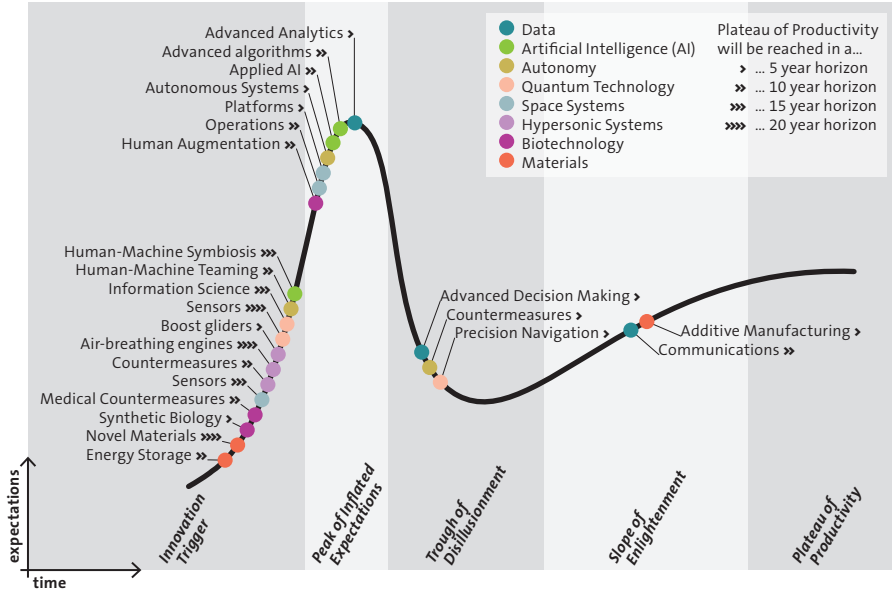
Data
Artificial Intelligence (AI)
Autonomy
Quantum Technology
Space Systems
Hypersonic Systems
Biotechnology
Materials

Plateau of Productivity will be reached in a...
› ... 5 year horizon
›› ... 10 year horizon
››› ... 15 year horizon
›››› ... 20 year horizon

Advanced Analytics ›
Advanced algorithms ››
Applied AI ››
Autonomous Systems ››
Platforms ››
Operations ››
Human Augmentation ››

Human-Machine Symbiosis ›››
Human-Machine Teaming ››
Information Science ››
Sensors ››››
Boost gliders ›
Air-breathing engines ›››
Countermeasures ›››
Sensors ›››
Medical Countermeasures ››
Synthetic Biology ›
Novel Materials ››››
Energy Storage ››

Advanced Decision Making ›
Countermeasures ›
Precision Navigation ›

Additive Manufacturing ›
Communications ››

Innovation Trigger
Peak of Inflated Expectations
Trough of Disillusionment
Slope of Enlightenment
Plateau of Productivity

expectations
time